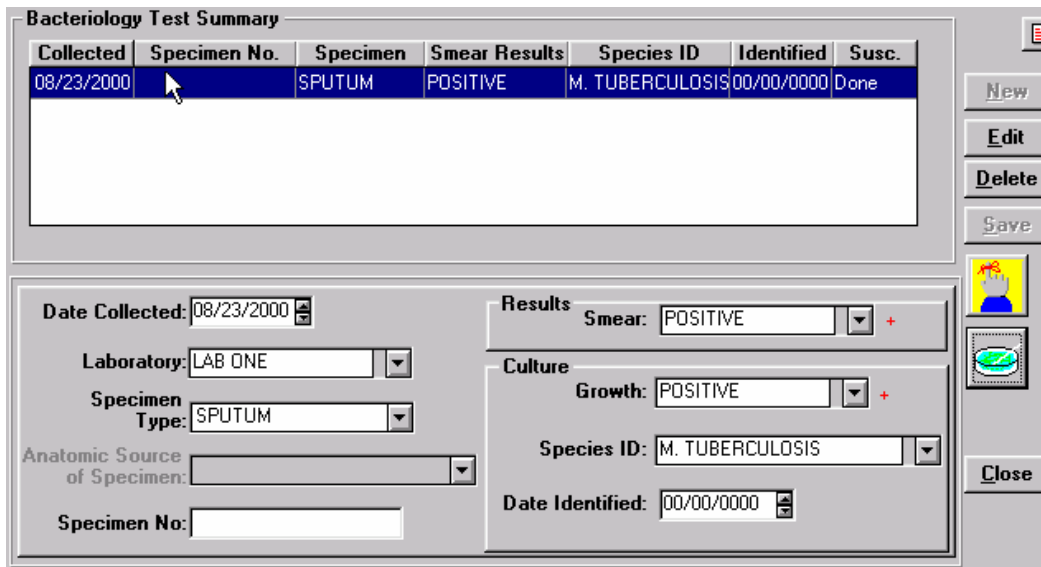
Bacteriology Test Summary

| Collected | Specimen No. | Specimen | Smear Results | Species ID | Identified | Susc. |
|---|---|---|---|---|---|---|
| 08/23/2000 | | SPUTUM | POSITIVE | M. TUBERCULOSIS | 00/00/0000 | Done |

New
Edit
Delete
Save

Date Collected: 08/23/2000

Laboratory: LAB ONE

Specimen Type: SPUTUM

Anatomic Source of Specimen:

Specimen No:

Results
Smear: POSITIVE +

Culture
Growth: POSITIVE +

Species ID: M. TUBERCULOSIS

Date Identified: 00/00/0000

Close